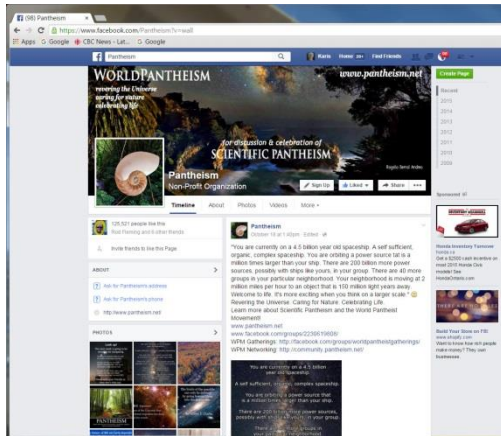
(98) Pantheism
https://www.facebook.com/Pantheism?v=wall
Apps Google CBC News - Lat... Google

Pantheism
Karin Home Find Friends

WORLDPANTHEISM
revering the Universe
caring for nature
celebrating life
www.pantheism.net
for discussion & celebration of
SCIENTIFIC PANTHEISM
Create Page

Recent
2015
2014
2013
2012
2011
2010
2009

Pantheism
Non-Profit Organization
Sign Up Liked Share

Timeline About Photos Videos More

120,521 people like this
Rod Fleming and 6 other friends

Invite friends to like this Page

ABOUT
Ask for Pantheism's address
Ask for Pantheism's phone
http://www.pantheism.net

PHOTOS

Pantheism
October 16 at 1:40am · Edited

"You are currently on a 4.5 billion year old spaceship. A self sufficient, organic, complex spaceship. You are orbiting a power source tat is a million times larger than your ship. There are 200 billion more power sources, possibly with ships like yours, in your group. There are 40 more groups in your particular neighborhood. Your neighborhood is moving at 2 million miles per hour to an object that is 150 million light years away. Welcome to life. It's more exciting when you think on a larger scale."
Revering the Universe. Caring for Nature. Celebrating Life.
Learn more about Scientific Pantheism and the World Pantheist Movement:
www.pantheism.net
www.facebook.com/groups/2239819606/
WPM Gatherings: http://facebook.com/groups/worldpantheistgatherings/
WPM Networking: http://community.pantheism.net/

You are currently on a 4.5 billion year old spaceship.
A self sufficient, organic, complex spaceship.
You are orbiting a power source that is a million times larger than your ship.
There are 200 billion more power sources, possibly with ships like yours, in your group.

Sponsored
Honda Inventory Turnover
honda.ca
Get a $2500 cash incentive on most 2015 Honda Civic models! See HondaOntario.com
Build Your Store on FB
www.shopify.com
Want to know how rich people make money? They own businesses